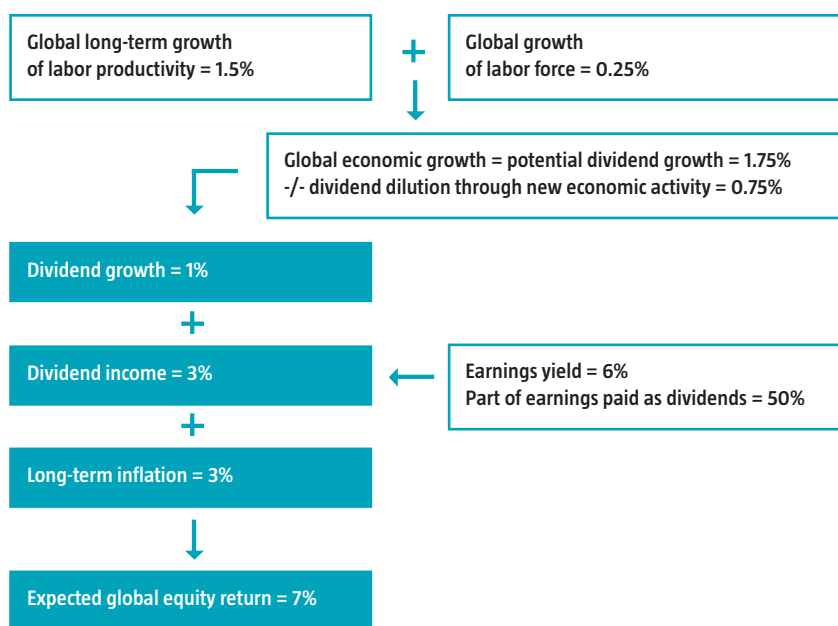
Global long-term growth of labor productivity = 1.5%

+

Global growth of labor force = 0.25%

Global economic growth = potential dividend growth = 1.75%
-/- dividend dilution through new economic activity = 0.75%

Dividend growth = 1%

+

Dividend income = 3%

Earnings yield = 6%
Part of earnings paid as dividends = 50%

+

Long-term inflation = 3%

Expected global equity return = 7%